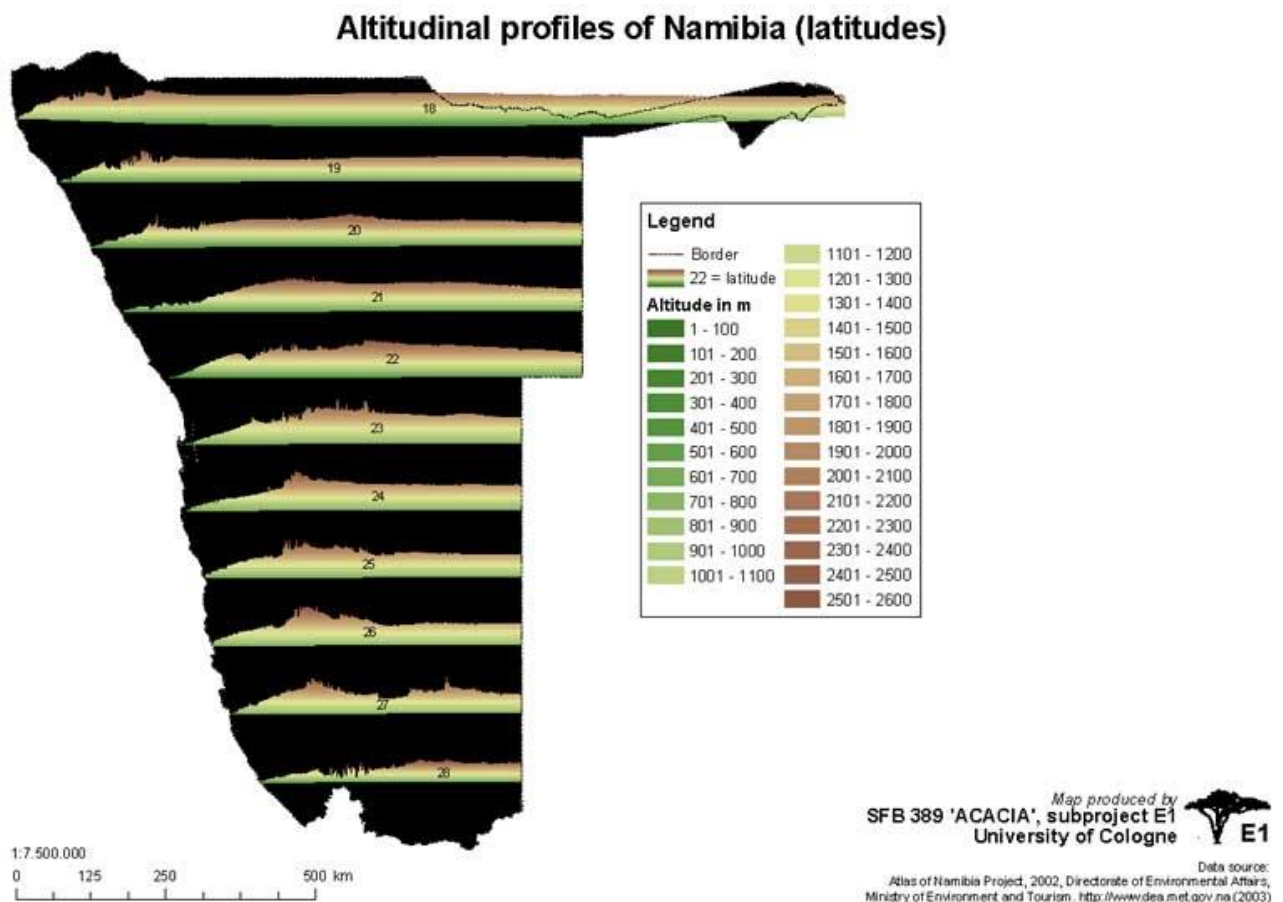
Altitudinal profiles of Namibia (latitudes)

18

19

20

21

22

23

24

25

26

27

28

Legend

Border

22 = latitude

Altitude in m

1 - 100

101 - 200

201 - 300

301 - 400

401 - 500

501 - 600

601 - 700

701 - 800

801 - 900

901 - 1000

1001 - 1100

1101 - 1200

1201 - 1300

1301 - 1400

1401 - 1500

1501 - 1600

1601 - 1700

1701 - 1800

1801 - 1900

1901 - 2000

2001 - 2100

2101 - 2200

2201 - 2300

2301 - 2400

2401 - 2500

2501 - 2600

Map produced by
SFB 389 'ACACIA', subproject E1
University of Cologne

E1

1:7.500.000

0 125 250 500 km

Data source:
Atlas of Namibia Project, 2002, Directorate of Environmental Affairs, Ministry of Environment and Tourism, http://www.dea.met.gov.na (2003)